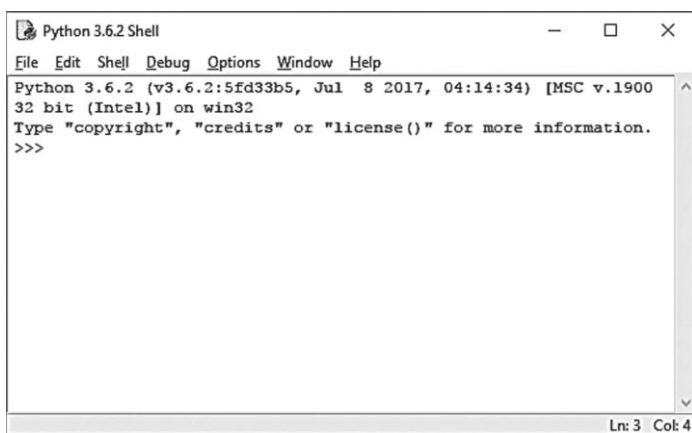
Python 3.6.2 Shell

File Edit Shell Debug Options Window Help

Python 3.6.2 (v3.6.2:5fd33b5, Jul 8 2017, 04:14:34) [MSC v.1900 32 bit (Intel)] on win32
Type "copyright", "credits" or "license()" for more information.
>>>

Ln: 3 Col: 4